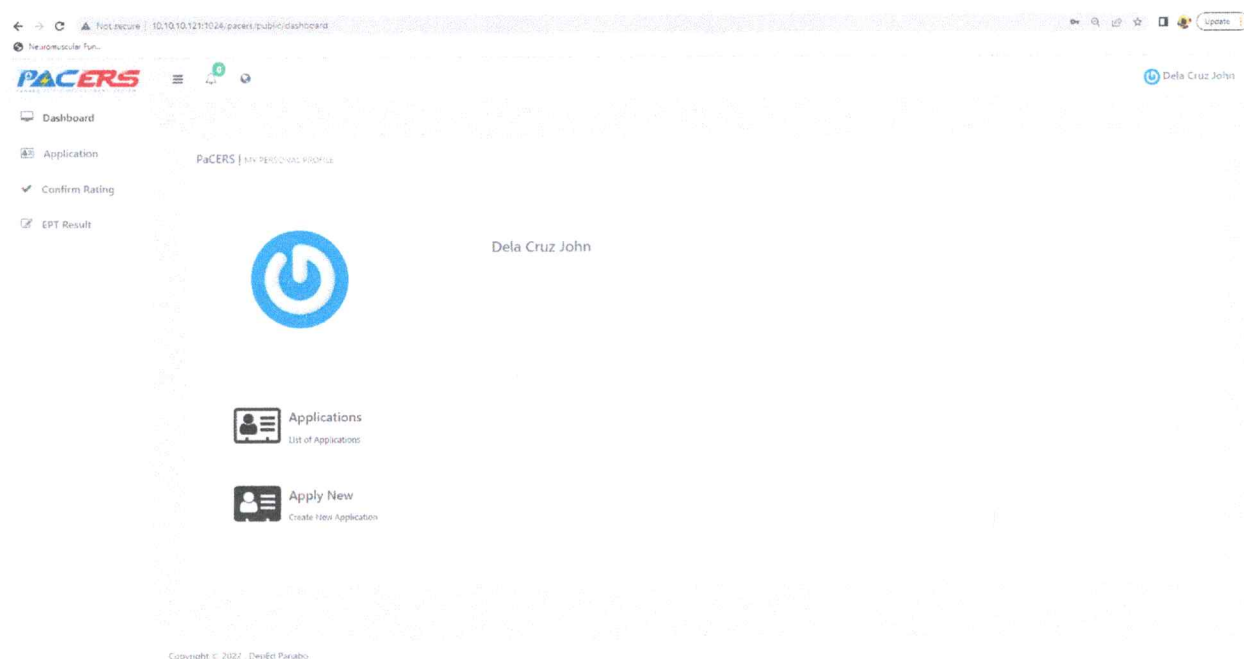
Not secure | 10.10.10.121:1024/pacers/public/dashboard

Update

Neuromuscular Fun...

PACERS

0

Dela Cruz John

Dashboard

Application

Confirm Rating

EPT Result

PaCERS | MY PERSONAL PROFILE

Dela Cruz John

Applications
List of Applications

Apply New
Create New Application

Copyright © 2022 DepEd Parañaque